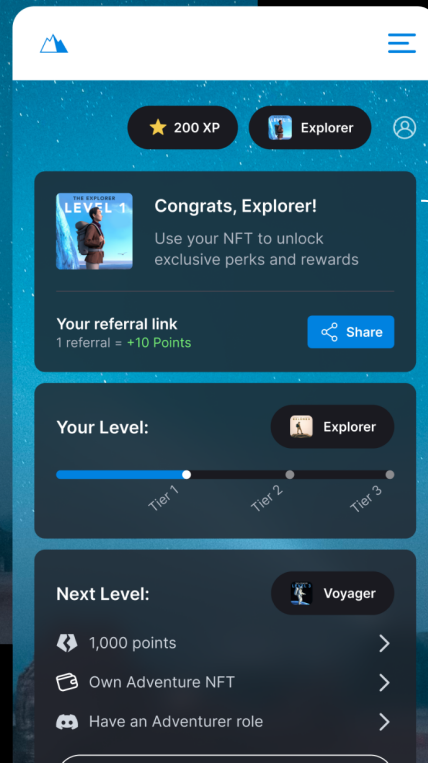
200 XP

Explorer

THE EXPLORER
LEVEL 1

Congrats, Explorer!

Use your NFT to unlock exclusive perks and rewards

Your referral link
1 referral = +10 Points

Share

Your Level:

Explorer

Tier 1

Tier 2

Tier 3

Next Level:

Voyager

1,000 points

Own Adventure NFT

Have an Adventurer role